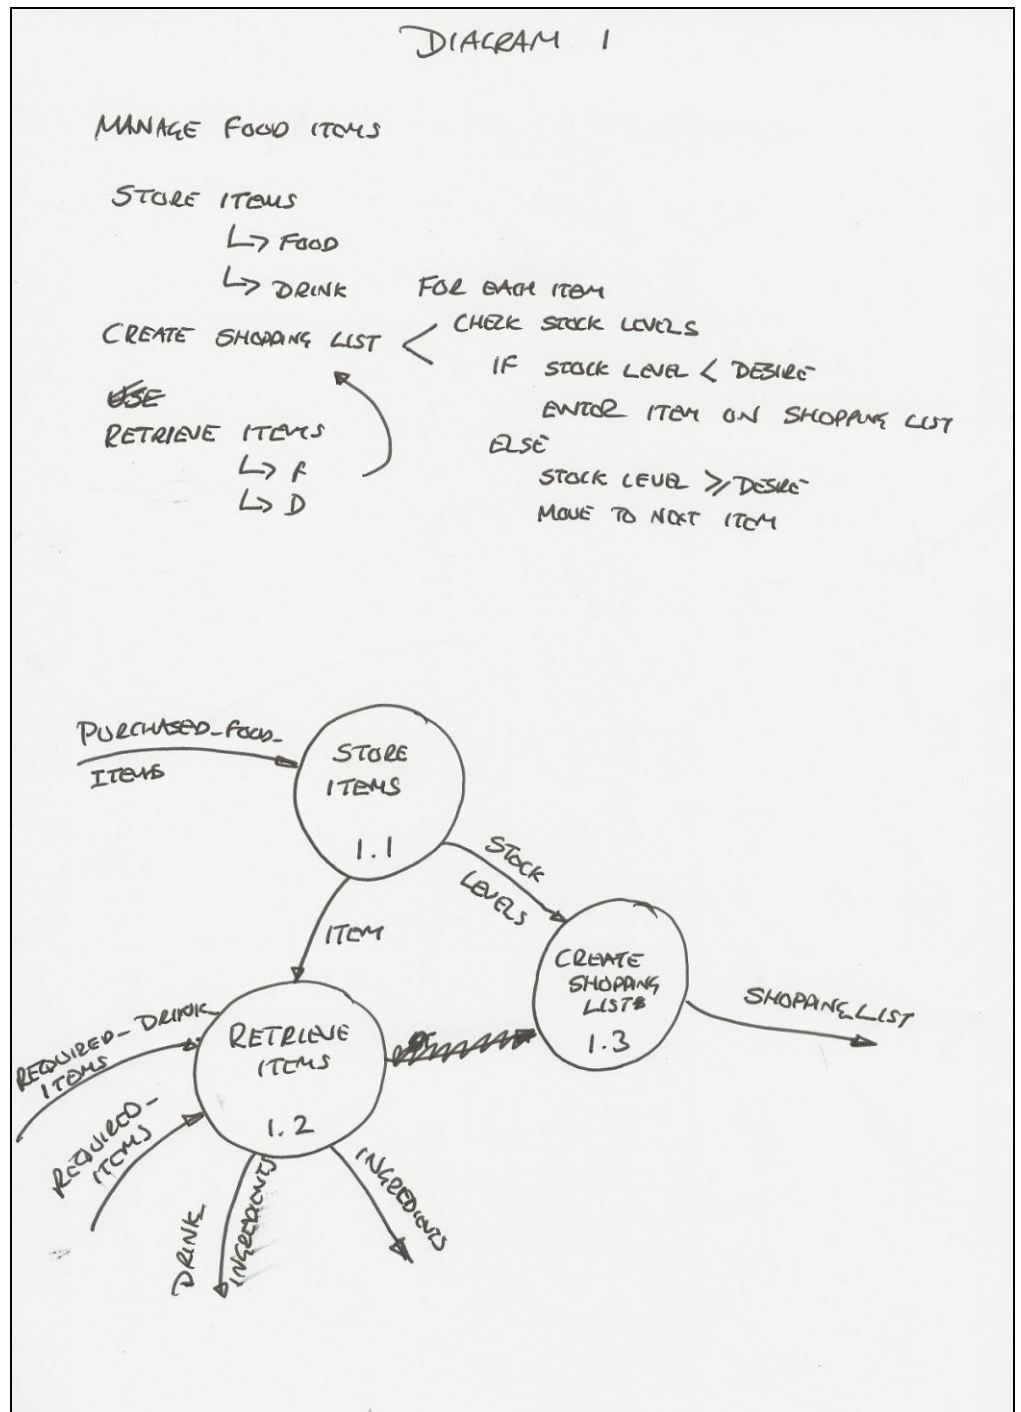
DIAGRAM 1

MANAGE FOOD ITEMS

STORE ITEMS
↳ FOOD
↳ DRINK

CREATE SHOPPING LIST

ELSE
RETRIEVE ITEMS
↳ F
↳ D

FOR EACH ITEM
CHECK STOCK LEVELS
IF STOCK LEVEL < DESIRE
ENTER ITEM ON SHOPPING LIST
ELSE
STOCK LEVEL $\geq$ DESIRE
MOVE TO NEXT ITEM

PURCHASED_FOOD_ITEMS

STORE ITEMS
1.1

STOCK LEVELS

ITEM

CREATE SHOPPING LISTS
1.3

SHOPPING_LIST

REQUIRED_DRINK_ITEMS

REQUIRED_ITEMS

RETRIEVE ITEMS
1.2

DRINK INGREDIENTS

INGREDIENTS